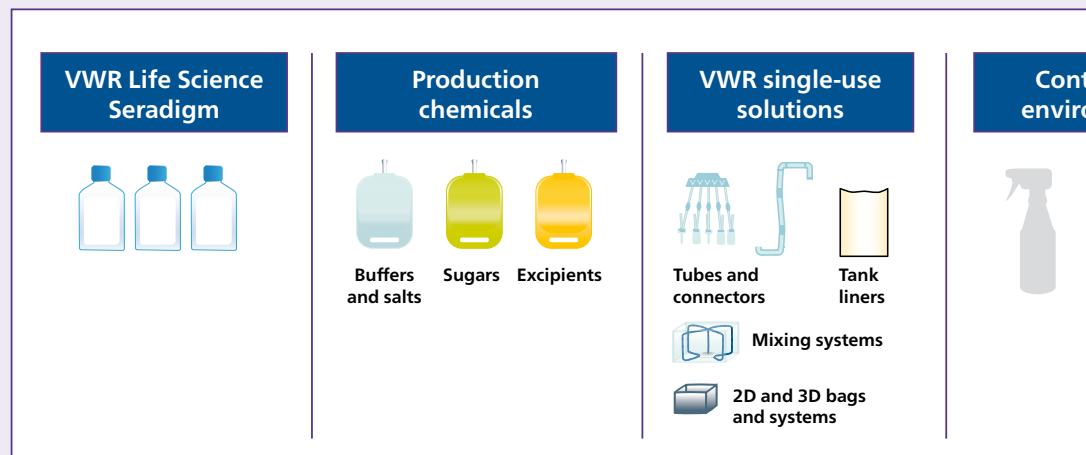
VWR Life Science Seradigm

Production chemicals

Buffers and salts

Sugars

Excipients

VWR single-use solutions

Tubes and connectors

Tank liners

Mixing systems

2D and 3D bags and systems

Cont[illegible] enviro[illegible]